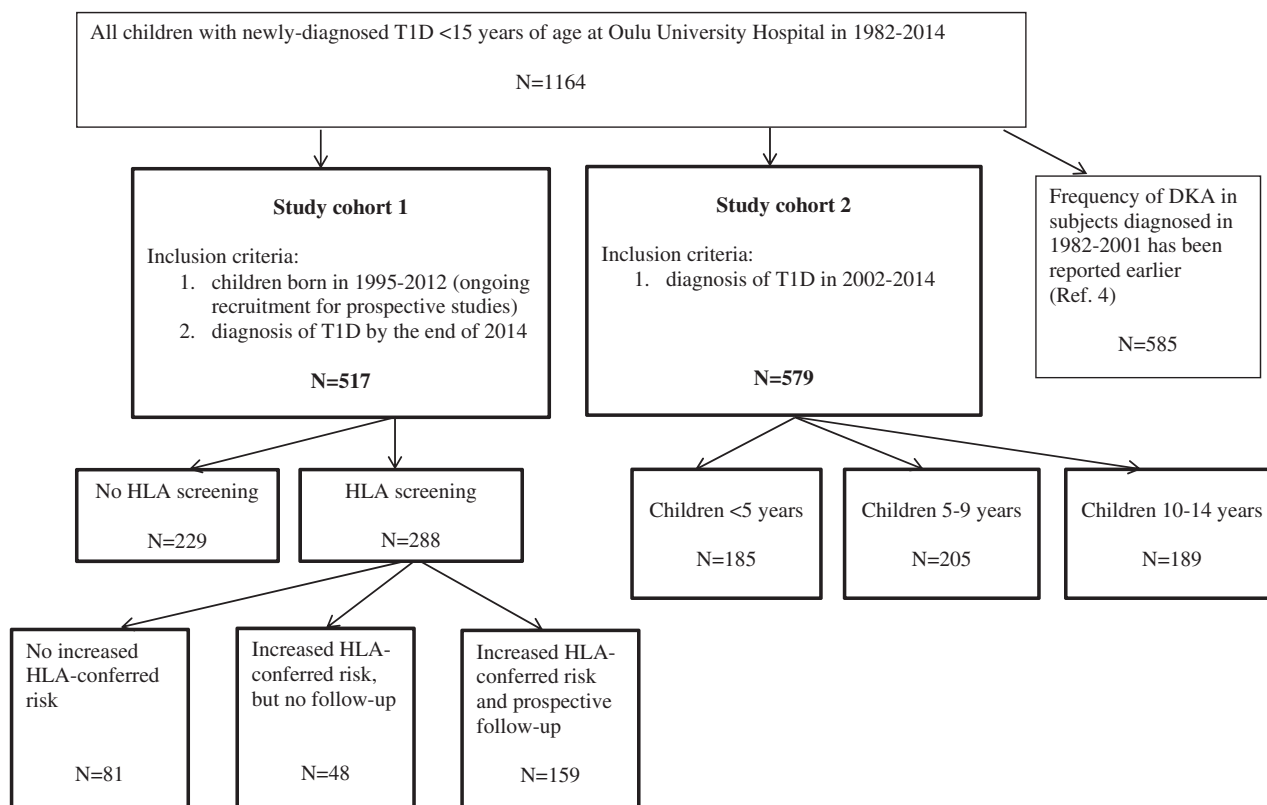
All children with newly-diagnosed T1D <15 years of age at Oulu University Hospital in 1982-2014

N=1164

**Study cohort 1**

Inclusion criteria:
1. children born in 1995-2012 (ongoing recruitment for prospective studies)
2. diagnosis of T1D by the end of 2014

**N=517**

**Study cohort 2**

Inclusion criteria:
1. diagnosis of T1D in 2002-2014

**N=579**

Frequency of DKA in subjects diagnosed in 1982-2001 has been reported earlier (Ref. 4)

N=585

No HLA screening

N=229

HLA screening

N=288

Children <5 years

N=185

Children 5-9 years

N=205

Children 10-14 years

N=189

No increased HLA-conferred risk

N=81

Increased HLA-conferred risk, but no follow-up

N=48

Increased HLA-conferred risk and prospective follow-up

N=159